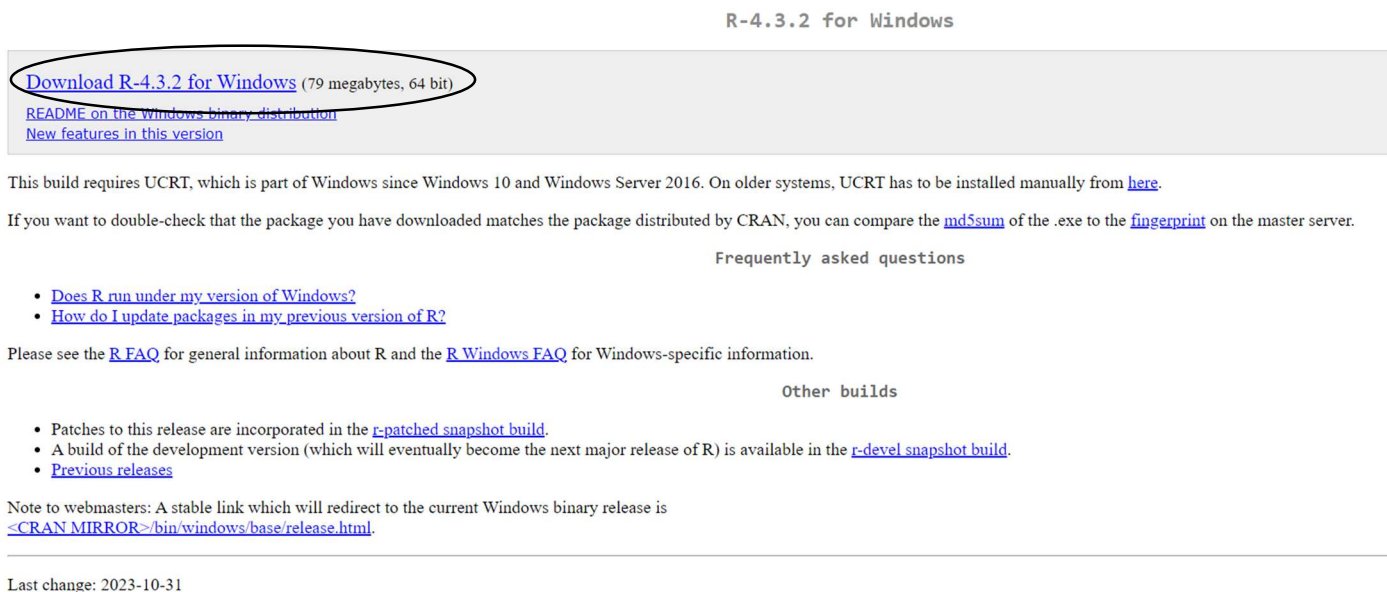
R-4.3.2 for Windows

Download R-4.3.2 for Windows (79 megabytes, 64 bit)
README on the Windows binary distribution
New features in this version

This build requires UCRT, which is part of Windows since Windows 10 and Windows Server 2016. On older systems, UCRT has to be installed manually from here.

If you want to double-check that the package you have downloaded matches the package distributed by CRAN, you can compare the md5sum of the .exe to the fingerprint on the master server.

Frequently asked questions

- Does R run under my version of Windows?
- How do I update packages in my previous version of R?

Please see the R FAQ for general information about R and the R Windows FAQ for Windows-specific information.

Other builds

- Patches to this release are incorporated in the r-patched snapshot build.
- A build of the development version (which will eventually become the next major release of R) is available in the r-devel snapshot build.
- Previous releases

Note to webmasters: A stable link which will redirect to the current Windows binary release is <CRAN MIRROR>/bin/windows/base/release.html.

Last change: 2023-10-31